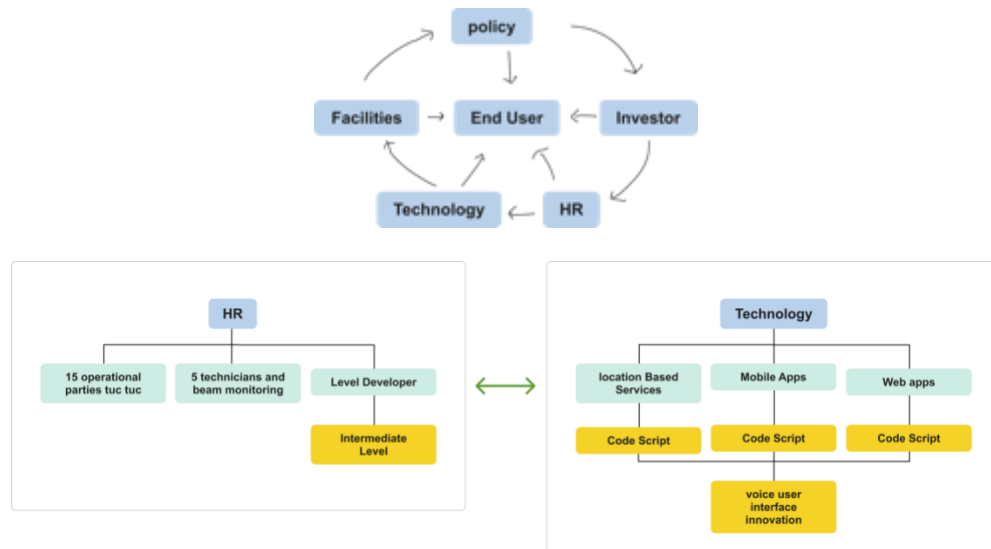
policy

Facilities

End User

Investor

Technology

HR

HR

15 operational parties tuc tuc

5 technicians and beam monitoring

Level Developer

Intermediate Level

Technology

location Based Services

Mobile Apps

Web apps

Code Script

Code Script

Code Script

voice user interface innovation